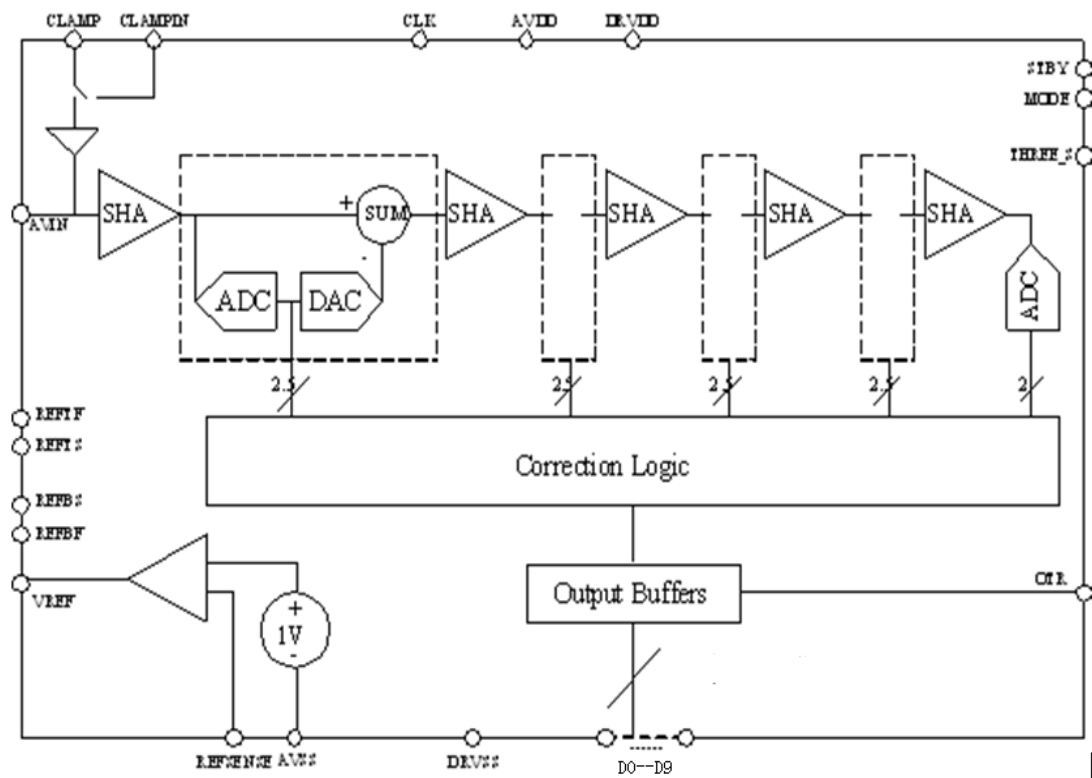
CLAMP CLAMPIN CLK AVDD DRVDD

STBY
MODE
THREE_S

AVIN SHA + SUM SHA SHA SHA SHA
ADC DAC -
ADC

2.5 2.5 2.5 2.5 2

REFTF
REFTS
REFBS
REFBF

Correction Logic

VREF
+
1V
-

Output Buffers

OTR

REFSENSE AVSS DRVSS D0--D9